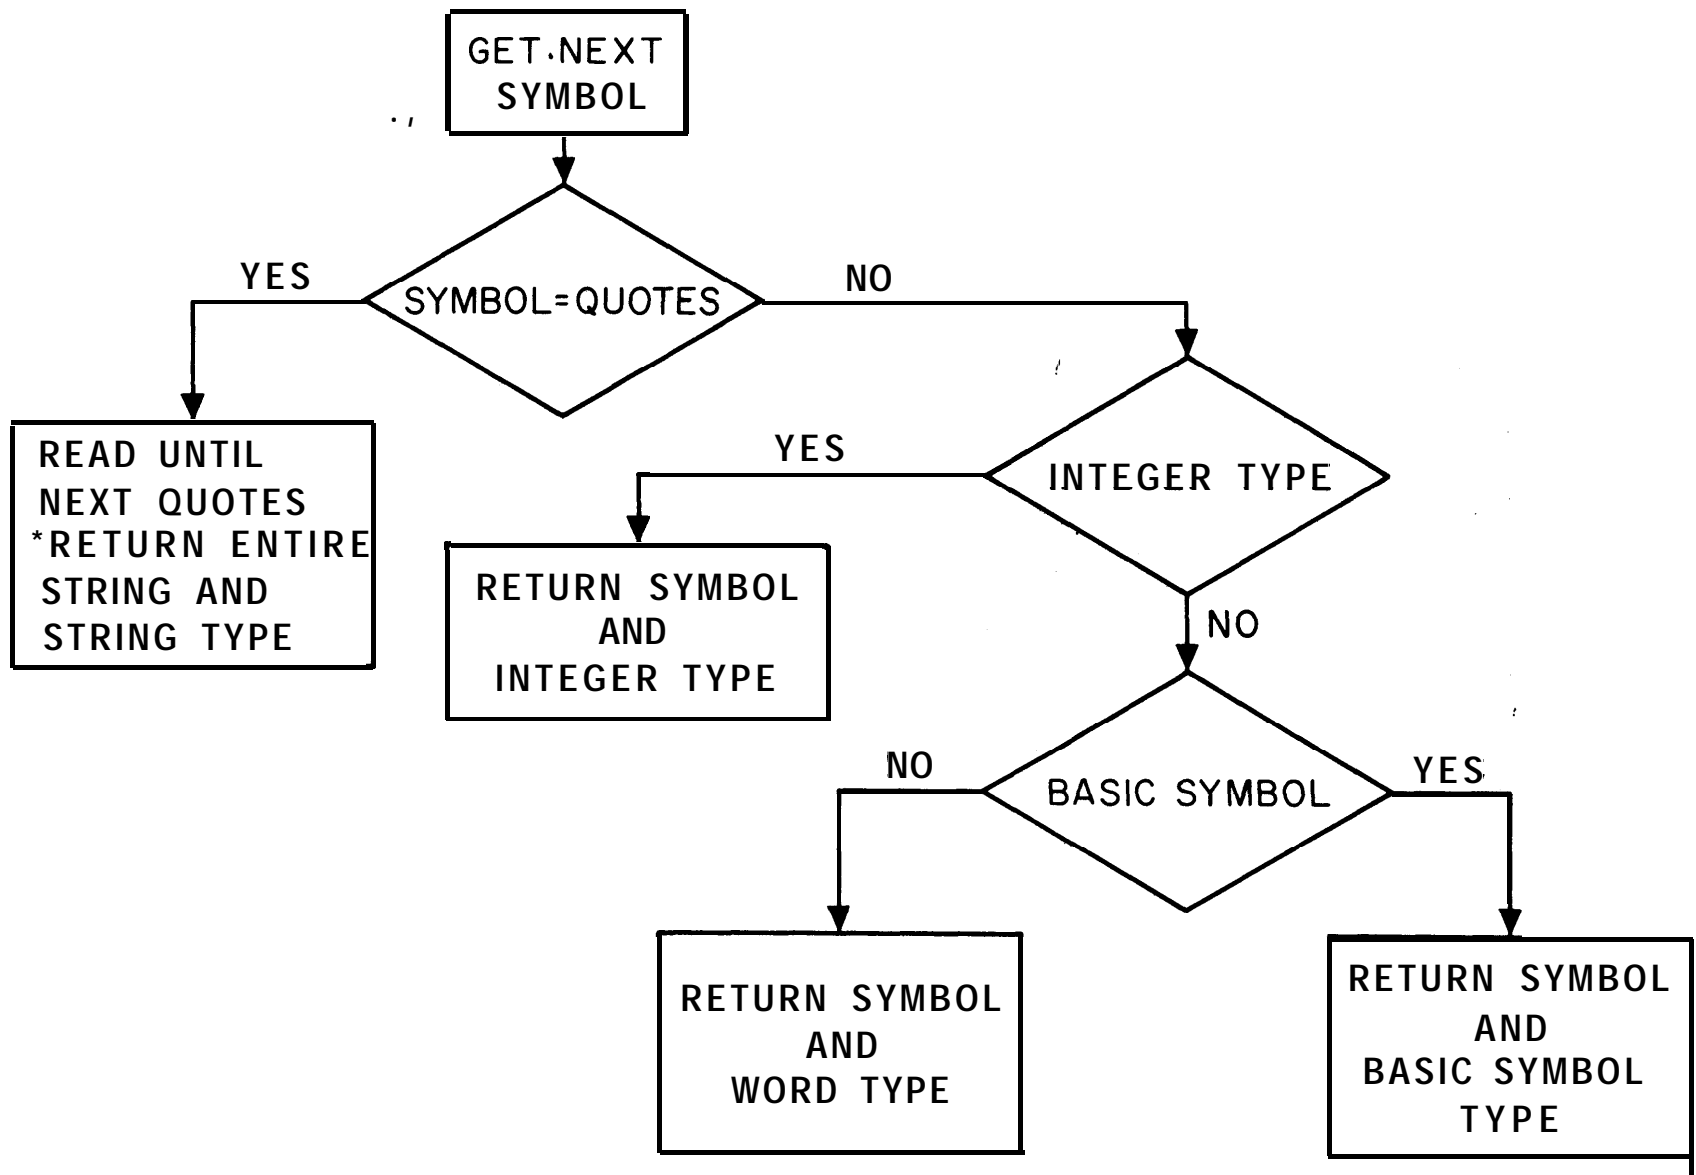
GET·NEXT SYMBOL

SYMBOL=QUOTES

YES

NO

READ UNTIL NEXT QUOTES *RETURN ENTIRE STRING AND STRING TYPE

INTEGER TYPE

YES

RETURN SYMBOL AND INTEGER TYPE

NO

BASIC SYMBOL

NO

YES

RETURN SYMBOL AND WORD TYPE

RETURN SYMBOL AND BASIC SYMBOL TYPE